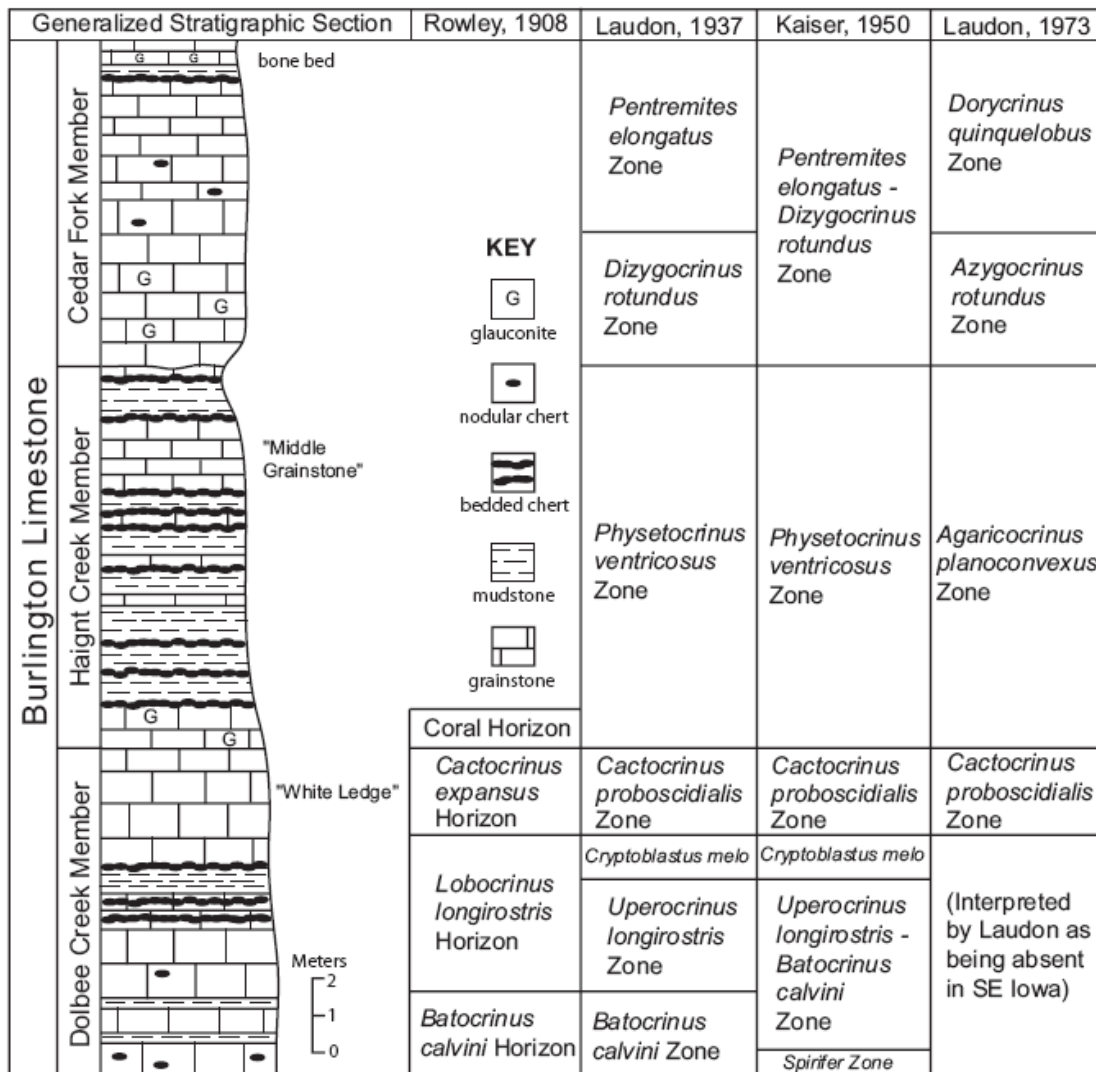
| Generalized Stratigraphic Section | Rowley, 1908 | Laudon, 1937 | Kaiser, 1950 | Laudon, 1973 |
|---|---|---|---|---|
| Burlington Limestone — Cedar Fork Member; bone bed | | *Pentremites elongatus* Zone | *Pentremites elongatus - Dizygocrinus rotundus* Zone | *Dorycrinus quinquelobus* Zone |
| | | *Dizygocrinus rotundus* Zone | | *Azygocrinus rotundus* Zone |
| Haight Creek Member; "Middle Grainstone" | | *Physetocrinus ventricosus* Zone | *Physetocrinus ventricosus* Zone | *Agaricocrinus planoconvexus* Zone |
| | Coral Horizon | | | |
| Dolbee Creek Member; "White Ledge" | *Cactocrinus expansus* Horizon | *Cactocrinus proboscidialis* Zone | *Cactocrinus proboscidialis* Zone | *Cactocrinus proboscidialis* Zone |
| | *Lobocrinus longirostris* Horizon | *Cryptoblastus melo* | *Cryptoblastus melo* | (Interpreted by Laudon as being absent in SE Iowa) |
| | | *Uperocrinus longirostris* Zone | *Uperocrinus longirostris - Batocrinus calvini* Zone | |
| | *Batocrinus calvini* Horizon | *Batocrinus calvini* Zone | *Spirifer Zone* | |

G G G G G G

KEY
G glauconite
nodular chert
bedded chert
mudstone
grainstone

Meters
2
1
0